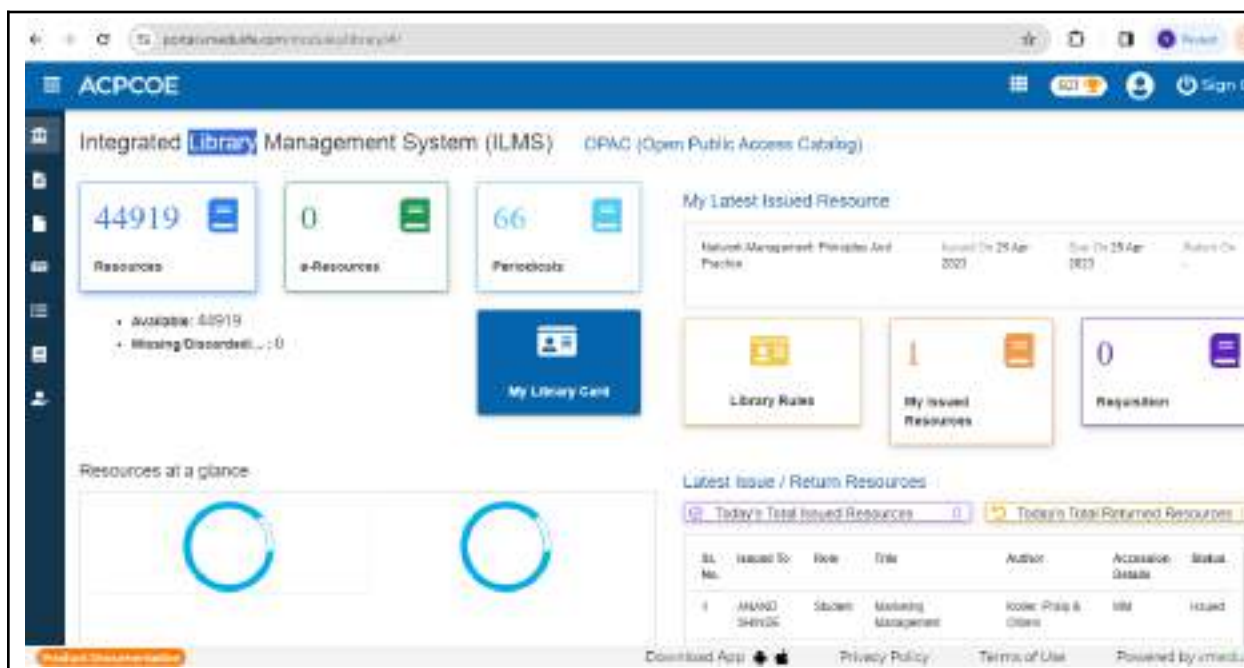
portal.vmedulife.com/modules/library/#/

ACPCOE

Sign

Integrated Library Management System (ILMS)

OPAC (Open Public Access Catalog)

44919

Resources

0

e-Resources

66

Periodicals

• Available: 44919

• Missing/Discarded/... : 0

My Library Card

My Latest Issued Resource

Network Management: Principles And Practice

Issued On 25 Apr 2023

Due On 29 Apr 2023

Return On -

Library Rules

1

My Issued Resources

0

Requisition

Resources at a glance

Latest Issue / Return Resources

Today's Total Issued Resources 0

Today's Total Returned Resources

| Sr. No. | Issued To | Role | Title | Author | Accession Details | Status |
|---|---|---|---|---|---|---|
| 1 | ANAND SHINDE | Student | Marketing Management | Kotler, Philip & Others | MM | Issued |

Product Documentation

Download App

Privacy Policy

Terms of Use

Powered by vmedu